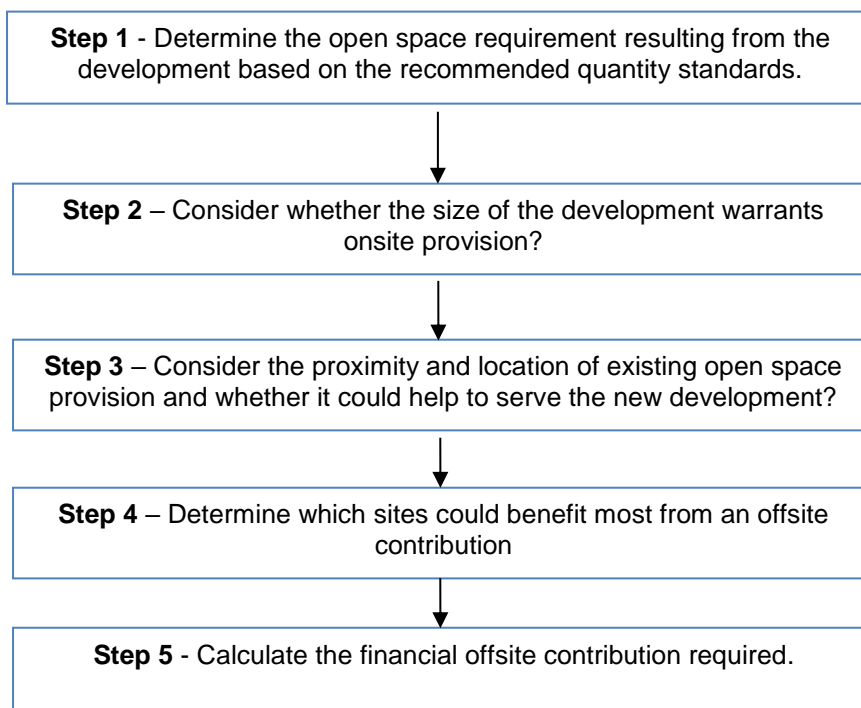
**Step 1** - Determine the open space requirement resulting from the development based on the recommended quantity standards.

**Step 2** – Consider whether the size of the development warrants onsite provision?

**Step 3** – Consider the proximity and location of existing open space provision and whether it could help to serve the new development?

**Step 4** – Determine which sites could benefit most from an offsite contribution

**Step 5** - Calculate the financial offsite contribution required.